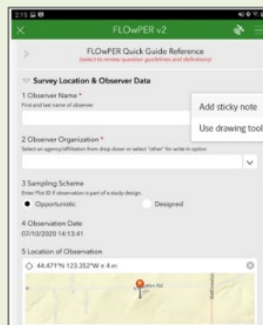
2:15

FLOwPER v2

FLOwPER Quick Guide Reference
(select to review question guidelines and definitions)

Survey Location & Observer Data

1 Observer Name *
First and last name of observer

Add sticky note

Use drawing tool

2 Observer Organization *
Select an agency/affiliation from drop down or select "other" for write-in option

3 Sampling Scheme
Enter Plot ID if observation is part of a study design.

Opportunistic

Designed

4 Observation Date
07/10/2020 14:13:41

5 Location of Observation

44.471°N 123.352°W ± 4 m